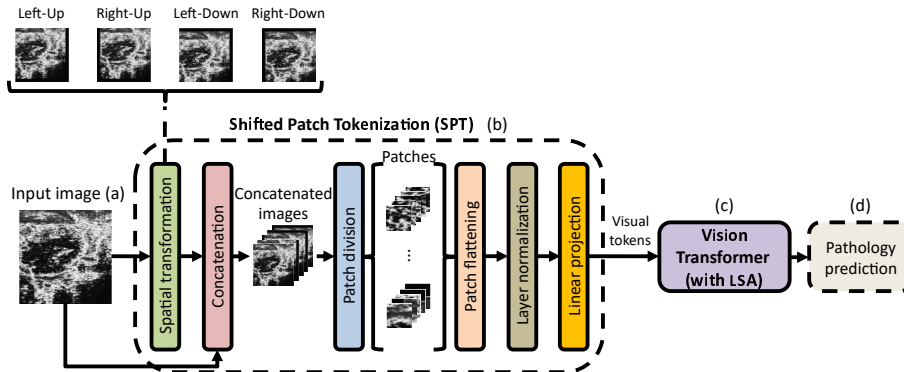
Left-Up Right-Up Left-Down Right-Down

Shifted Patch Tokenization (SPT) (b)

Input image (a)

Spatial transformation

Concatenation

Concatenated images

Patch division

Patches

...

Patch flattening

Layer normalization

Linear projection

Visual tokens

(c)

Vision Transformer (with LSA)

(d)

Pathology prediction